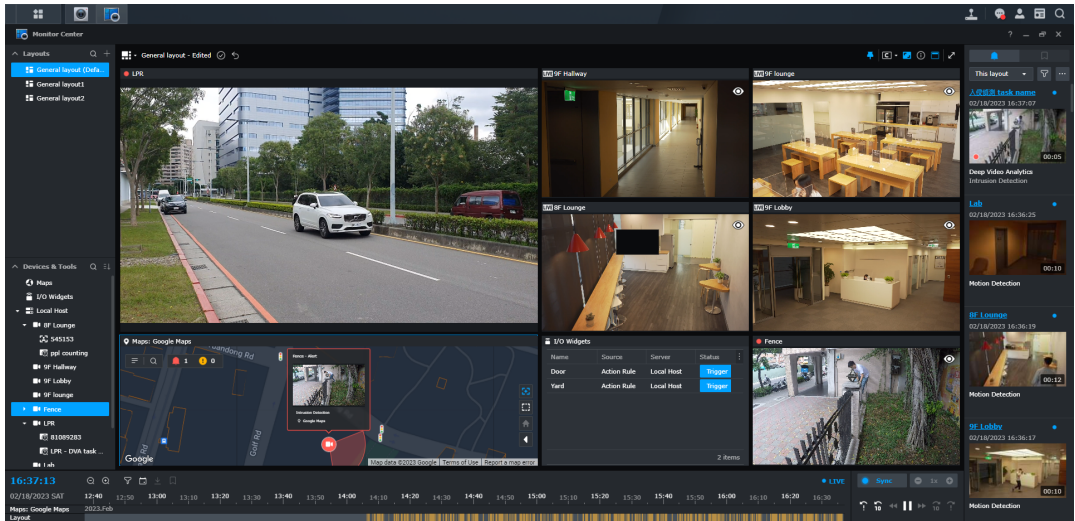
Monitor Center

Layouts
General layout (Defa...
General layout1
General layout2

General layout - Edited

LPR
9F Hallway
9F lounge
8F Lounge
9F Lobby

Maps: Google Maps
1 0
Fence - Alert
Intrusion Detection
Google Maps
Google
Map data ©2023 Google | Terms of Use | Report a map error

I/O Widgets

| Name | Source | Server | Status |
|---|---|---|---|
| Door | Action Rule | Local Host | Trigger |
| Yard | Action Rule | Local Host | Trigger |

2 items

Fence

Devices & Tools
Maps
I/O Widgets
Local Host
8F Lounge
545153
ppl counting
9F Hallway
9F Lobby
9F lounge
Fence
LPR
81089283
LPR - DVA task ...
Lab

This layout

入侵偵測 task name
02/18/2023 16:37:07
00:05
Deep Video Analytics
Intrusion Detection

Lab
02/18/2023 16:36:25
00:10
Motion Detection

8F Lounge
02/18/2023 16:36:19
00:12
Motion Detection

9F Lobby
02/18/2023 16:36:17
00:10
Motion Detection

16:37:13
02/18/2023 SAT
Maps: Google Maps
Layout
2023.Feb
12:40 12:50 13:00 13:10 13:20 13:30 13:40 13:50 14:00 14:10 14:20 14:30 14:40 14:50 15:00 15:10 15:20 15:30 15:40 15:50 16:00 16:10 16:20 16:30
LIVE
Sync
1x